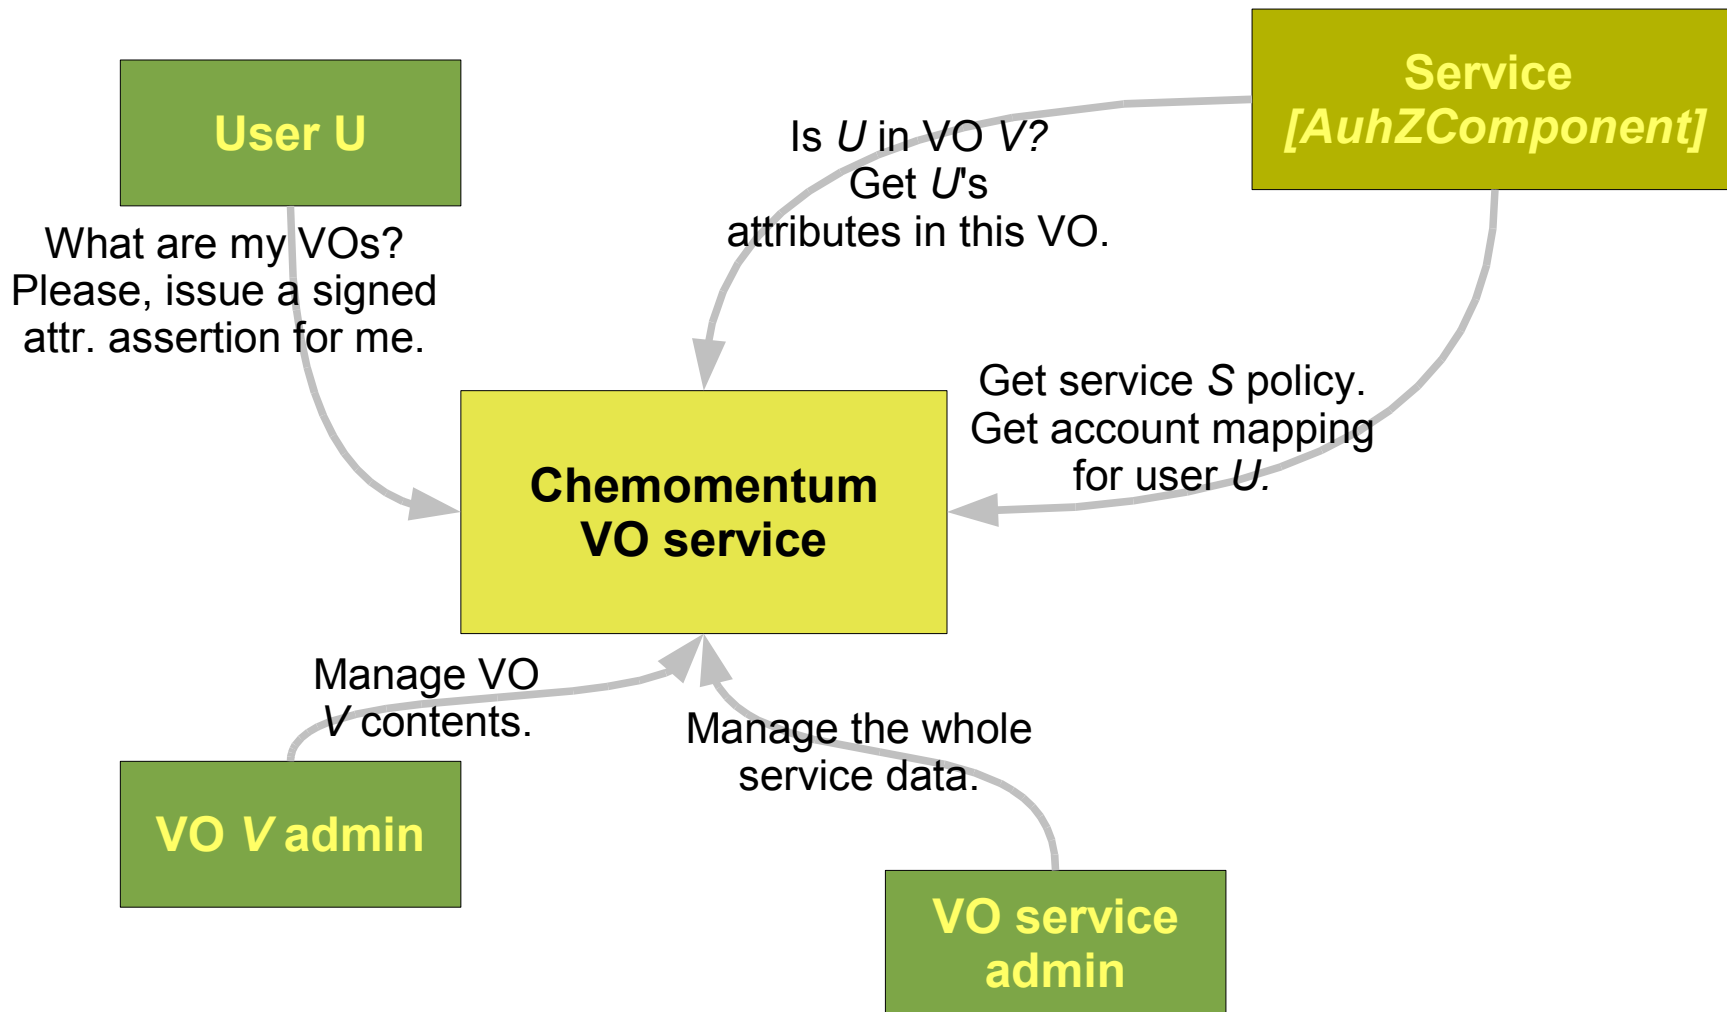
User U

Service [AuhZComponent]

Is $U$ in VO $V$? Get $U$'s attributes in this VO.

What are my VOs? Please, issue a signed attr. assertion for me.

Get service $S$ policy. Get account mapping for user $U$.

Chemomentum VO service

Manage VO $V$ contents.

Manage the whole service data.

VO $V$ admin

VO service admin